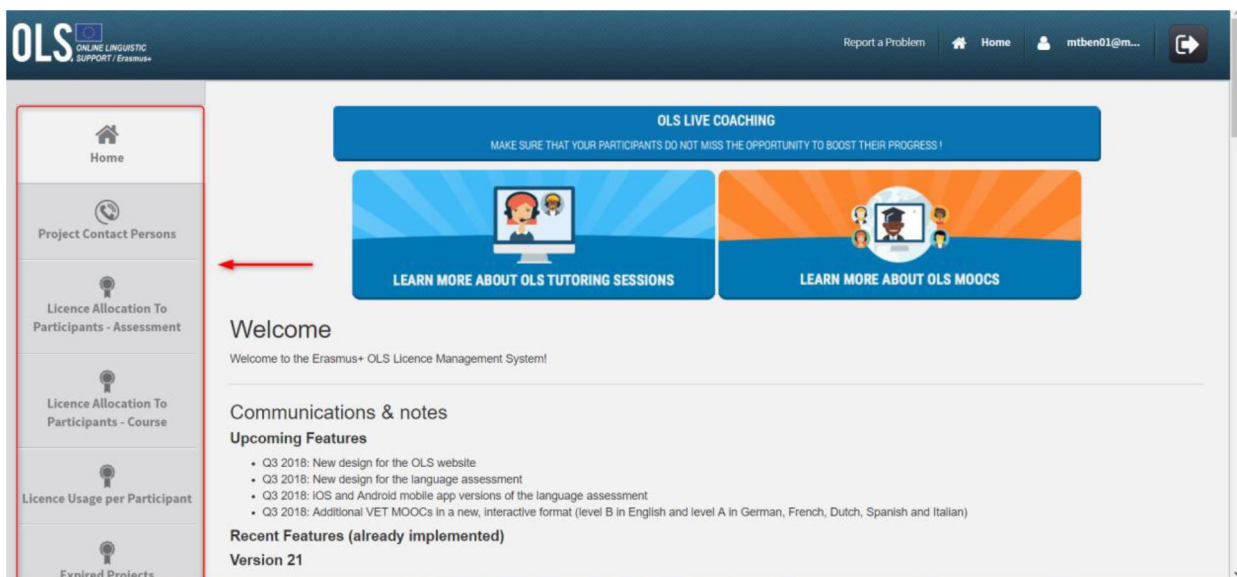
OLS ONLINE LINGUISTIC SUPPORT / Erasmus+

Report a Problem Home mtben01@m...

Home

Project Contact Persons

Licence Allocation To Participants - Assessment

Licence Allocation To Participants - Course

Licence Usage per Participant

Expired Projects

OLS LIVE COACHING

MAKE SURE THAT YOUR PARTICIPANTS DO NOT MISS THE OPPORTUNITY TO BOOST THEIR PROGRESS !

LEARN MORE ABOUT OLS TUTORING SESSIONS

LEARN MORE ABOUT OLS MOOCS

Welcome

Welcome to the Erasmus+ OLS Licence Management System!

Communications & notes

Upcoming Features

- Q3 2018: New design for the OLS website
- Q3 2018: New design for the language assessment
- Q3 2018: iOS and Android mobile app versions of the language assessment
- Q3 2018: Additional VET MOOCs in a new, interactive format (level B in English and level A in German, French, Dutch, Spanish and Italian)

Recent Features (already implemented)

Version 21